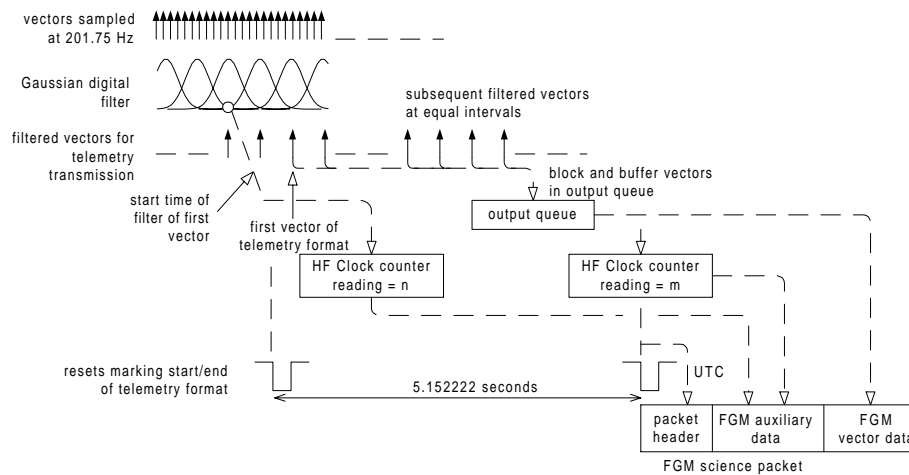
vectors sampled at 201.75 Hz

Gaussian digital filter

subsequent filtered vectors at equal intervals

filtered vectors for telemetry transmission

block and buffer vectors in output queue

start time of filter of first vector

first vector of telemetry format

output queue

HF Clock counter reading = n

HF Clock counter reading = m

UTC

resets marking start/end of telemetry format

5.152222 seconds

| packet header | FGM auxiliary data | FGM vector data |
|---|---|---|

FGM science packet